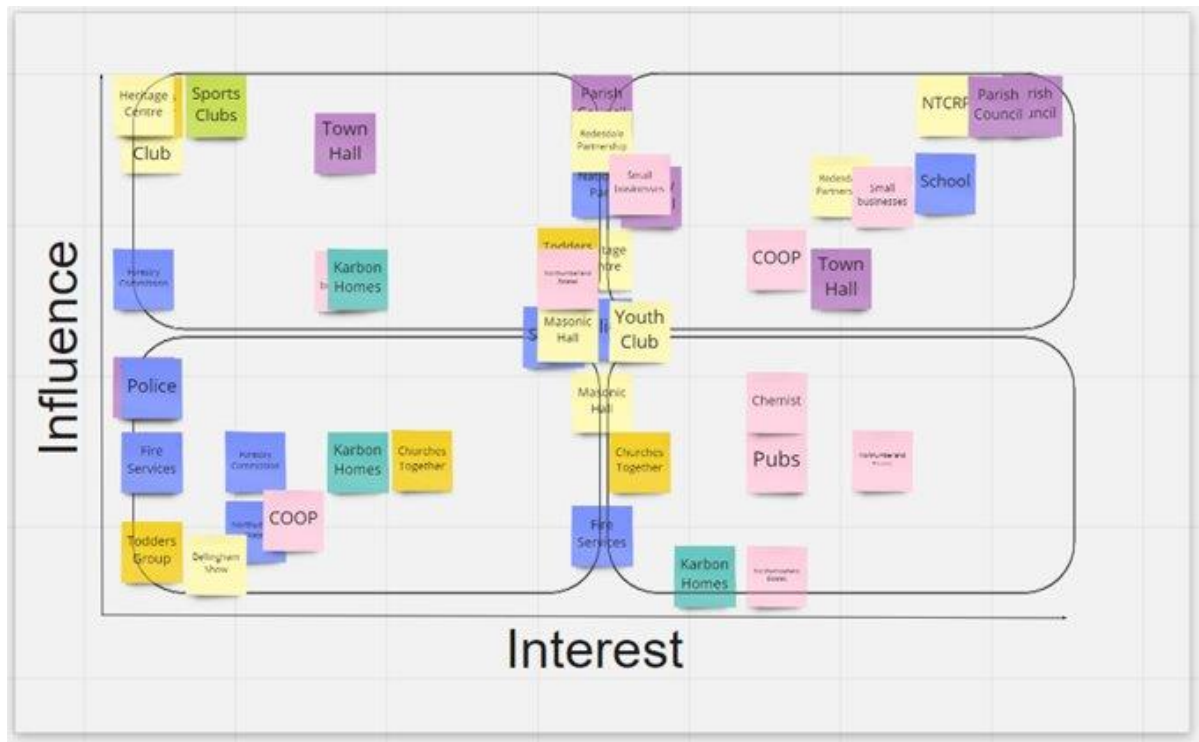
Influence

Heritage Centre
Club
Sports Clubs
Town Hall
Forestry Commission
Karbon Homes

Parish Council
Redesdale Partnership
Small businesses
Todders
Northumberland Estates
Masonic Hall
Youth Club

NTCRP
Parish Council
Redesdale Partners
Small businesses
School
COOP
Town Hall

Police
Fire Services
Forestry Commission
Karbon Homes
Churches Together
COOP
Todders Group
Bellingham Show

Masonic Hall
Churches Together
Fire Services

Chemist
Pubs
Northumberland Estates
Karbon Homes
Northumberland Estates

Interest